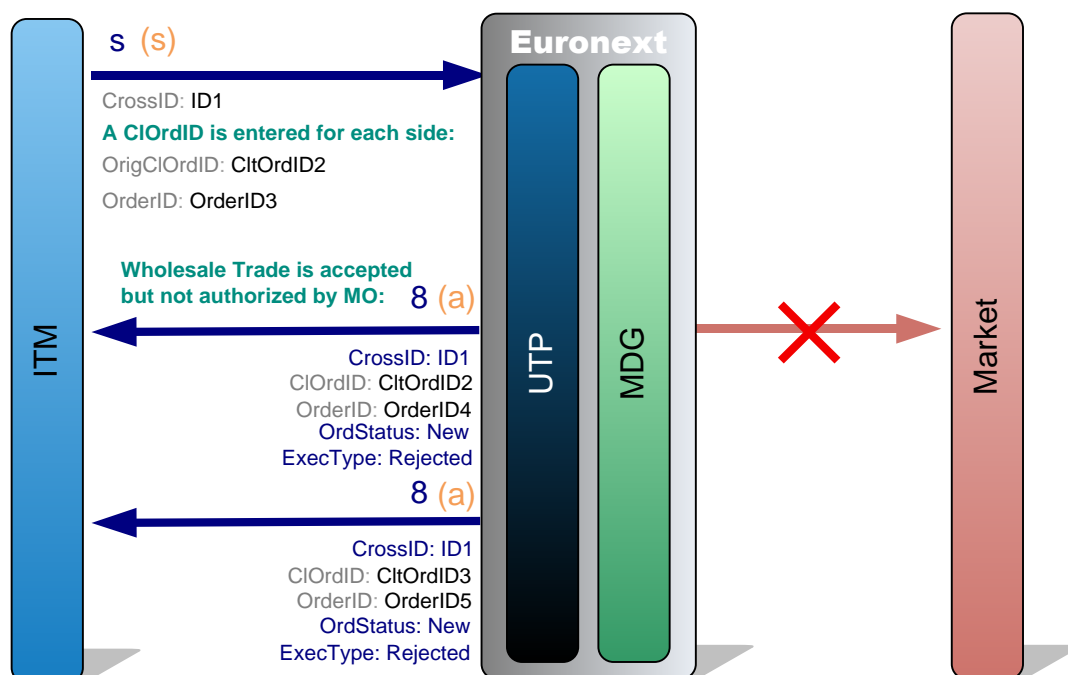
ITM

s (s)

CrossID: ID1

A ClOrdID is entered for each side:

OrigClOrdID: CltOrdID2

OrderID: OrderID3

Wholesale Trade is accepted but not authorized by MO:

8 (a)

CrossID: ID1
ClOrdID: CltOrdID2
OrderID: OrderID4
OrdStatus: New
ExecType: Rejected

8 (a)

CrossID: ID1
ClOrdID: CltOrdID3
OrderID: OrderID5
OrdStatus: New
ExecType: Rejected

Euronext

UTP

MDG

Market